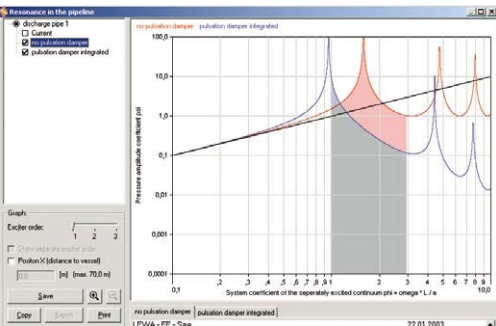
Resonance in the pipeline

discharge pipe 1
Current
no pulsation damper
pulsation damper integrated

Graph:
Exciter order:
1 2 3
Show seperated exciter order
Position X (distance to vessel)
0,0 [m] (max. 70,0 m)

Save
Copy
Export
Print

no pulsation damper pulsation damper integrated

100,0
10,0
1,0
0,1
0,01
0,001
0,0001

Pressure amplitude coefficient psi

0,1 0,5 0,8 0,9 1 2 3 4 5 10,0

System coefficient of the seperately excited continuum phi = omega * L / a

no pulsation damper pulsation damper integrated

LEWA - FE - Sag 22.01.2003